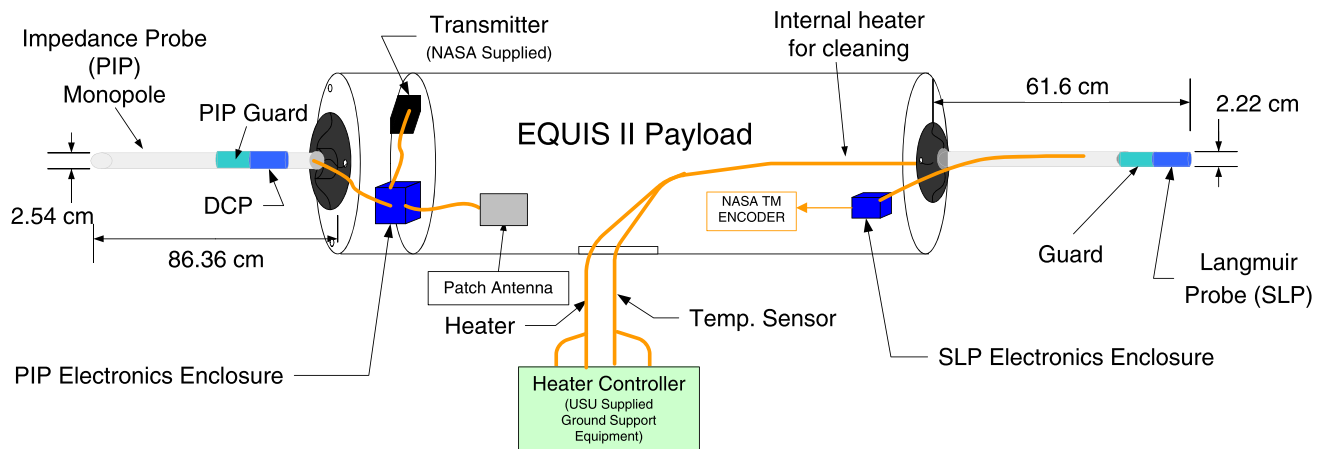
Impedance Probe (PIP) Monopole

PIP Guard

Transmitter (NASA Supplied)

Internal heater for cleaning

61.6 cm

2.22 cm

EQUIS II Payload

DCP

2.54 cm

86.36 cm

NASA TM ENCODER

Guard

Langmuir Probe (SLP)

Patch Antenna

Heater

Temp. Sensor

PIP Electronics Enclosure

SLP Electronics Enclosure

Heater Controller
(USU Supplied Ground Support Equipment)